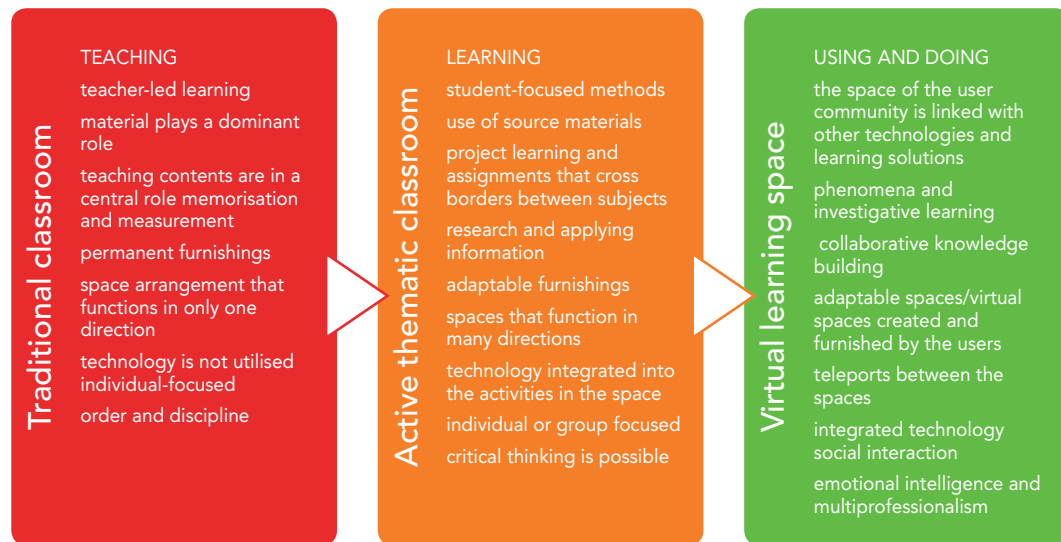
Traditional classroom

TEACHING

teacher-led learning

material plays a dominant role

teaching contents are in a central role memorisation and measurement

permanent furnishings

space arrangement that functions in only one direction

technology is not utilised individual-focused

order and discipline

Active thematic classroom

LEARNING

student-focused methods

use of source materials

project learning and assignments that cross borders between subjects

research and applying information

adaptable furnishings

spaces that function in many directions

technology integrated into the activities in the space

individual or group focused

critical thinking is possible

Virtual learning space

USING AND DOING

the space of the user community is linked with other technologies and learning solutions

phenomena and investigative learning

collaborative knowledge building

adaptable spaces/virtual spaces created and furnished by the users

teleports between the spaces

integrated technology social interaction

emotional intelligence and multiprofessionalism